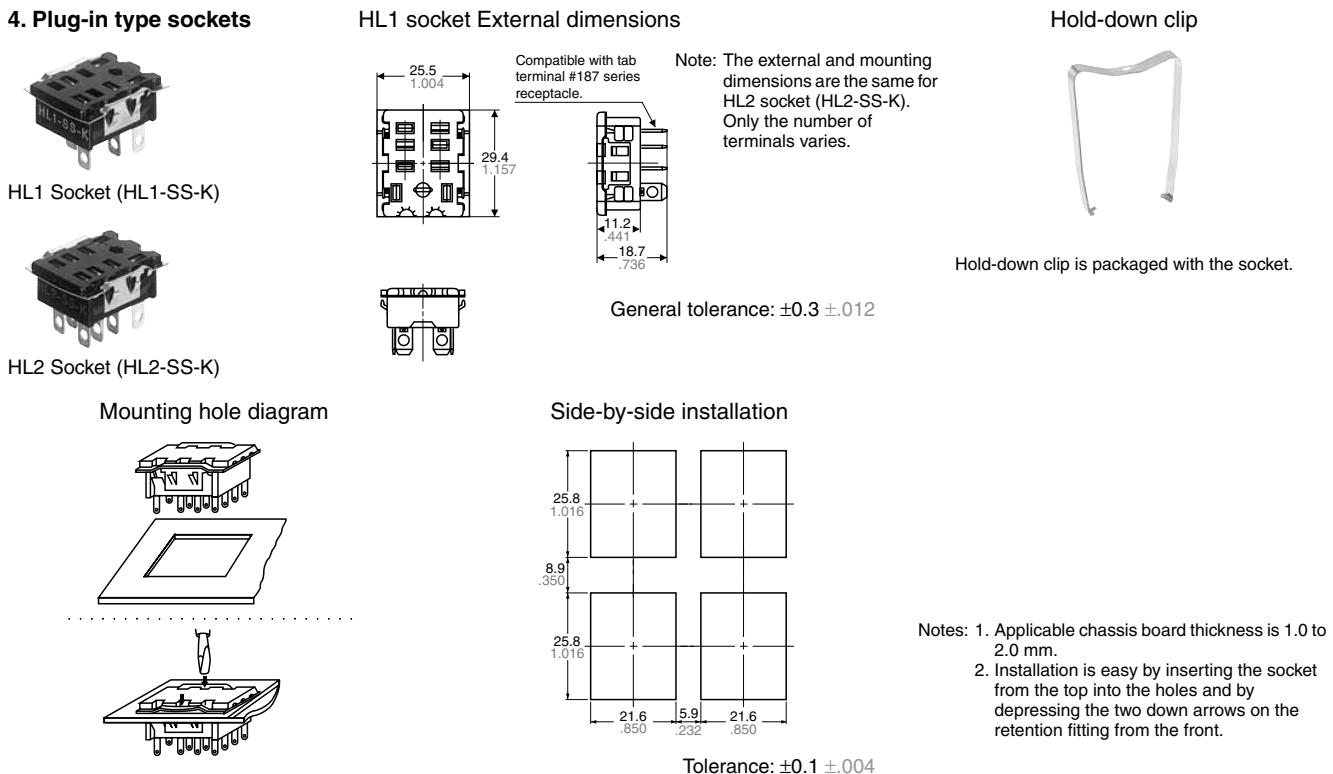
4. Plug-in type sockets

HL1 Socket (HL1-SS-K)

HL2 Socket (HL2-SS-K)

HL1 socket External dimensions

25.5
1.004

29.4
1.157

Compatible with tab terminal #187 series receptacle.

11.2
.441

18.7
.736

Note: The external and mounting dimensions are the same for HL2 socket (HL2-SS-K). Only the number of terminals varies.

General tolerance: ±0.3 ±.012

Hold-down clip

Hold-down clip is packaged with the socket.

Mounting hole diagram

Side-by-side installation

25.8
1.016

8.9
.350

25.8
1.016

21.6
.850

5.9
.232

21.6
.850

Tolerance: ±0.1 ±.004

Notes: 1. Applicable chassis board thickness is 1.0 to 2.0 mm.
2. Installation is easy by inserting the socket from the top into the holes and by depressing the two down arrows on the retention fitting from the front.